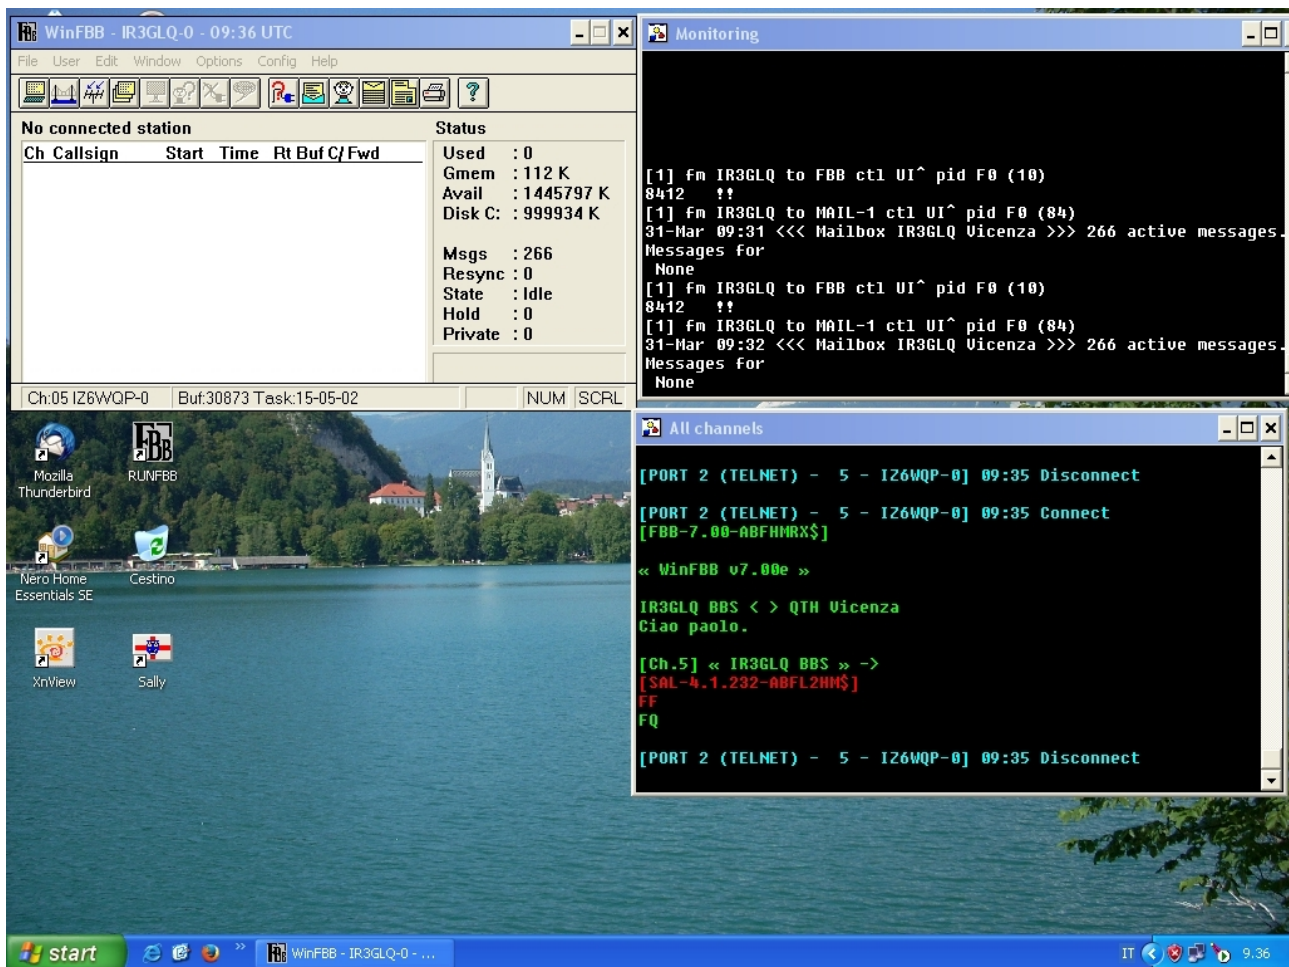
WinFBB - IR3GLQ-0 - 09:36 UTC

File User Edit Window Options Config Help

No connected station

Ch Callsign Start Time Rt Buf C/ Fwd

Status

Used : 0
Gmem : 112 K
Avail : 1445797 K
Disk C: : 999934 K

Msgs : 266
Resync : 0
State : Idle
Hold : 0
Private : 0

Ch:05 IZ6WQP-0 Buf:30873 Task:15-05-02 NUM SCRL

Monitoring

[1] fm IR3GLQ to FBB ctl UI^ pid F0 (10)
8412 !!
[1] fm IR3GLQ to MAIL-1 ctl UI^ pid F0 (84)
31-Mar 09:31 <<< Mailbox IR3GLQ Vicenza >>> 266 active messages.
Messages for
None
[1] fm IR3GLQ to FBB ctl UI^ pid F0 (10)
8412 !!
[1] fm IR3GLQ to MAIL-1 ctl UI^ pid F0 (84)
31-Mar 09:32 <<< Mailbox IR3GLQ Vicenza >>> 266 active messages.
Messages for
None

All channels

[PORT 2 (TELNET) - 5 - IZ6WQP-0] 09:35 Disconnect

[PORT 2 (TELNET) - 5 - IZ6WQP-0] 09:35 Connect
[FBB-7.00-ABFHMRX$]

« WinFBB v7.00e »

IR3GLQ BBS < > QTH Vicenza
Ciao paolo.

[Ch.5] « IR3GLQ BBS » ->
[SAL-4.1.232-ABFL2HM$]
FF
FQ

[PORT 2 (TELNET) - 5 - IZ6WQP-0] 09:35 Disconnect

Mozilla Thunderbird
RUNFBB
Nero Home Essentials SE
Cestino
XnView
Sally

start
WinFBB - IR3GLQ-0 - ...
IT
9.36